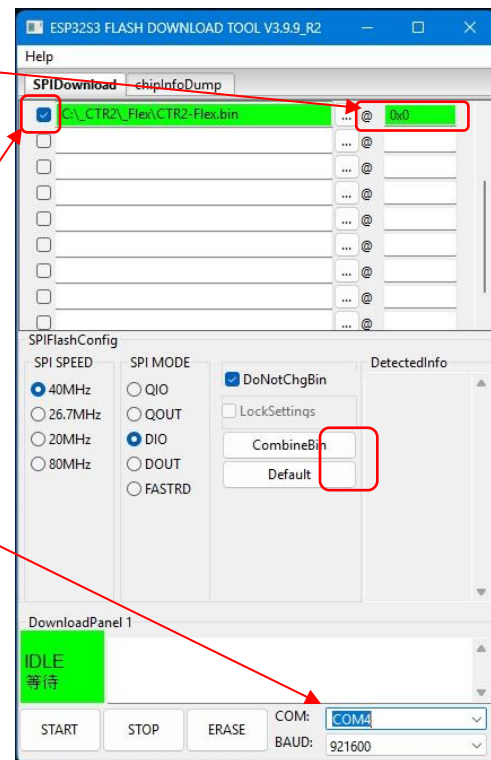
ESP32S3 FLASH DOWNLOAD TOOL V3.9.9_R2

Help

SPIDownload chipInfoDump

C:\_CTR2\_Flex\CTR2-Flex.bin ... @ 0x0

...@
...@
...@
...@
...@
...@
...@
...@

SPIFlashConfig

SPI SPEED
40MHz
26.7MHz
20MHz
80MHz

SPI MODE
QIO
QOUT
DIO
DOUT
FASTRD

DoNotChgBin
LockSettings
CombineBin
Default

DetectedInfo

DownloadPanel 1

IDLE
等待

START STOP ERASE

COM: COM4
BAUD: 921600